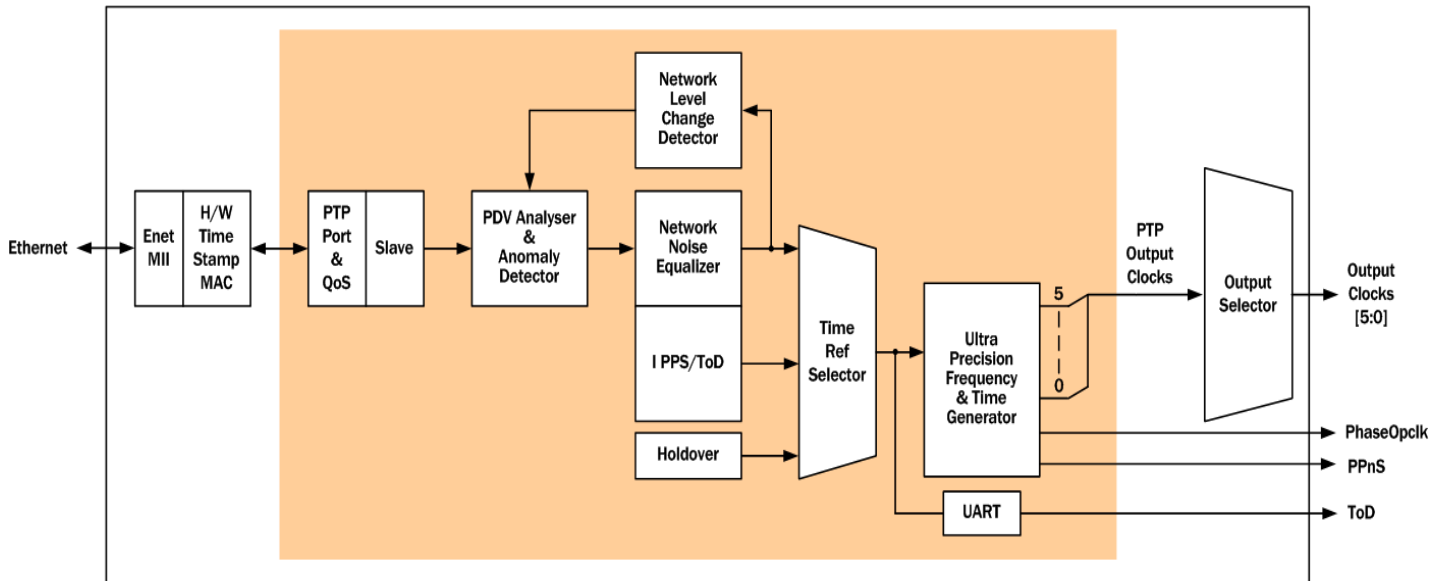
Network Level Change Detector

Ethernet

Enet MII

H/W Time Stamp MAC

PTP Port & QoS

Slave

PDV Analyser & Anomaly Detector

Network Noise Equalizer

I PPS/ToD

Holdover

Time Ref Selector

Ultra Precision Frequency & Time Generator

5

0

PTP Output Clocks

Output Selector

Output Clocks [5:0]

PhaseOpclk

PPnS

UART

ToD